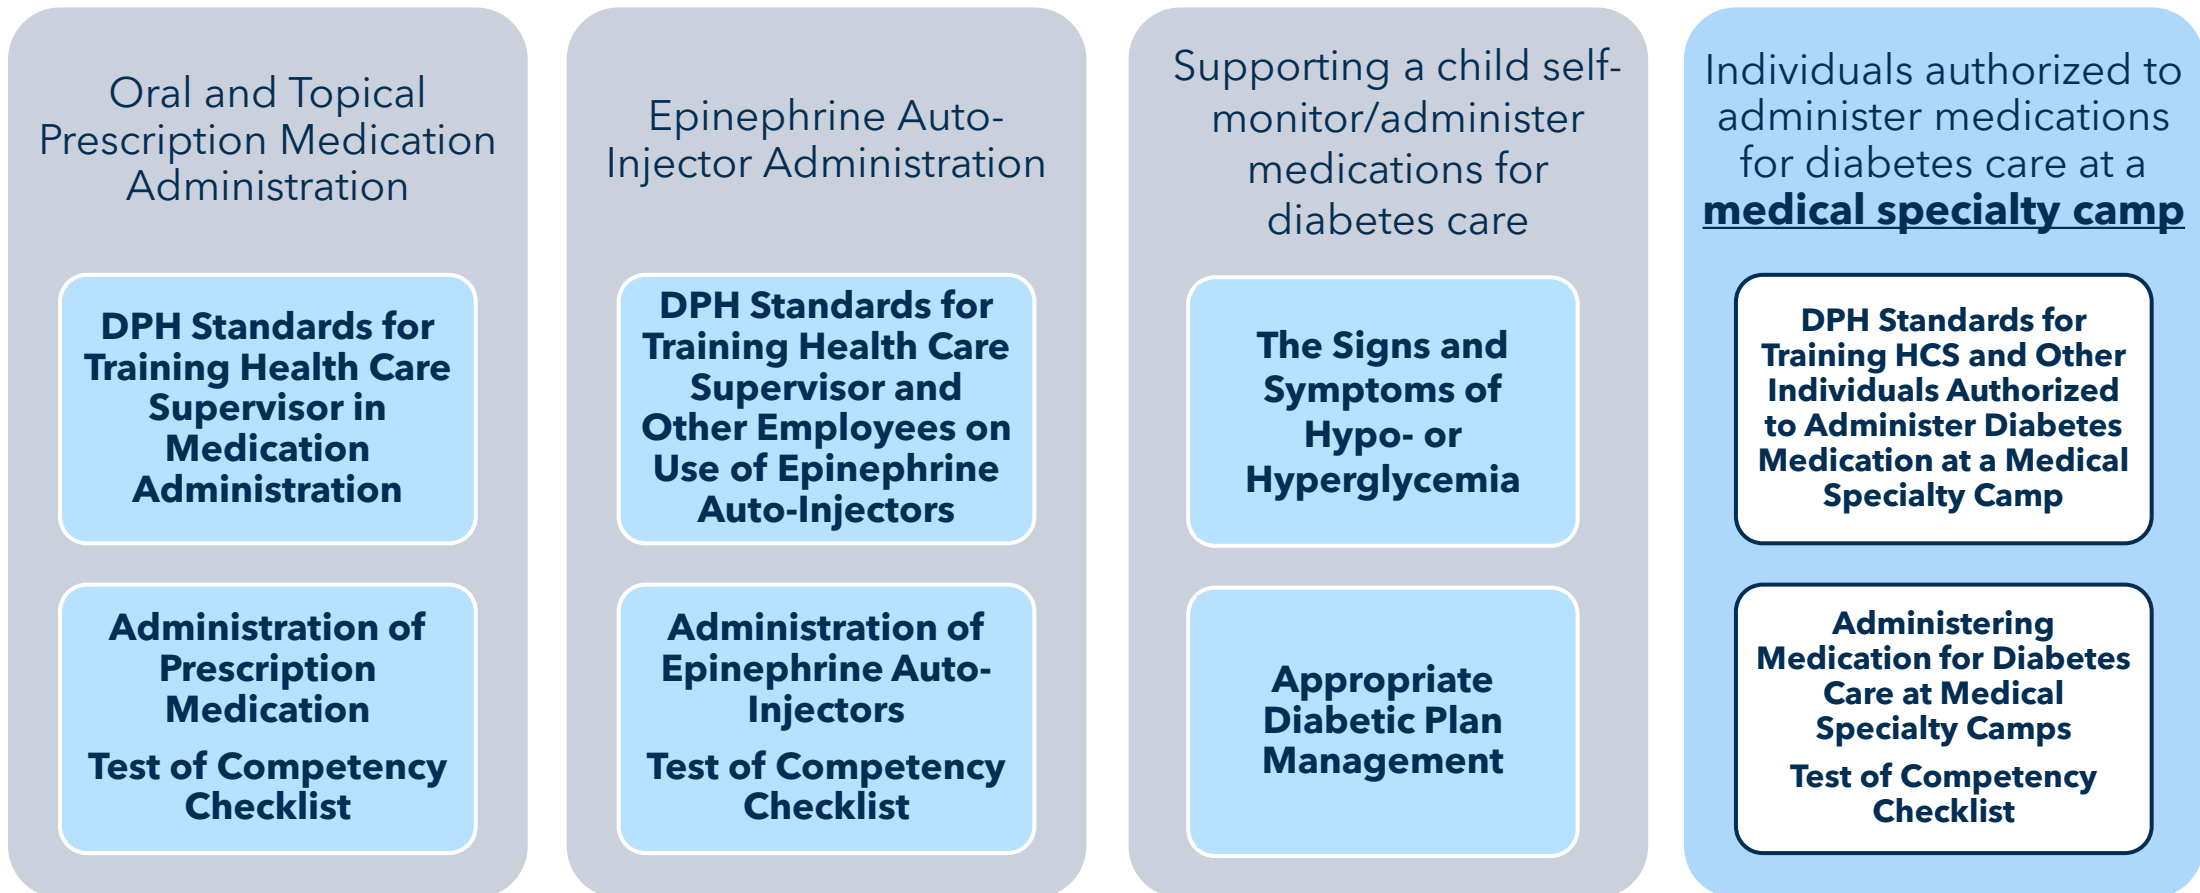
Oral and Topical Prescription Medication Administration

DPH Standards for Training Health Care Supervisor in Medication Administration

Administration of Prescription Medication

Test of Competency Checklist

Epinephrine Auto-Injector Administration

DPH Standards for Training Health Care Supervisor and Other Employees on Use of Epinephrine Auto-Injectors

Administration of Epinephrine Auto-Injectors

Test of Competency Checklist

Supporting a child self-monitor/administer medications for diabetes care

The Signs and Symptoms of Hypo- or Hyperglycemia

Appropriate Diabetic Plan Management

Individuals authorized to administer medications for diabetes care at a **medical specialty camp**

DPH Standards for Training HCS and Other Individuals Authorized to Administer Diabetes Medication at a Medical Specialty Camp

Administering Medication for Diabetes Care at Medical Specialty Camps

Test of Competency Checklist